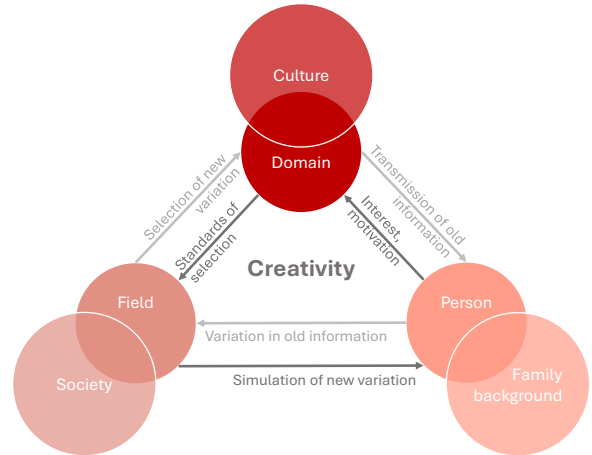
Culture

Domain

Selection of new variation

Standards of selection

Transmission of old information

Interest, motivation

Creativity

Field

Society

Person

Family background

Variation in old information

Simulation of new variation